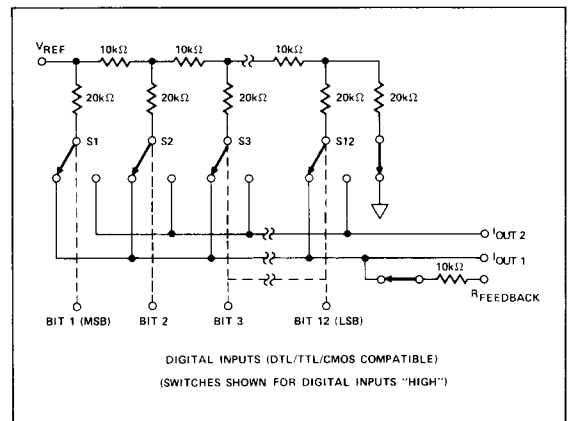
$V_{REF}$

10kΩ

10kΩ

10kΩ

20kΩ

20kΩ

20kΩ

20kΩ

20kΩ

S1

S2

S3

S12

$I_{OUT\ 2}$

$I_{OUT\ 1}$

10kΩ

$R_{FEEDBACK}$

BIT 1 (MSB)

BIT 2

BIT 3

BIT 12 (LSB)

DIGITAL INPUTS (DTL/TTL/CMOS COMPATIBLE)

(SWITCHES SHOWN FOR DIGITAL INPUTS "HIGH")